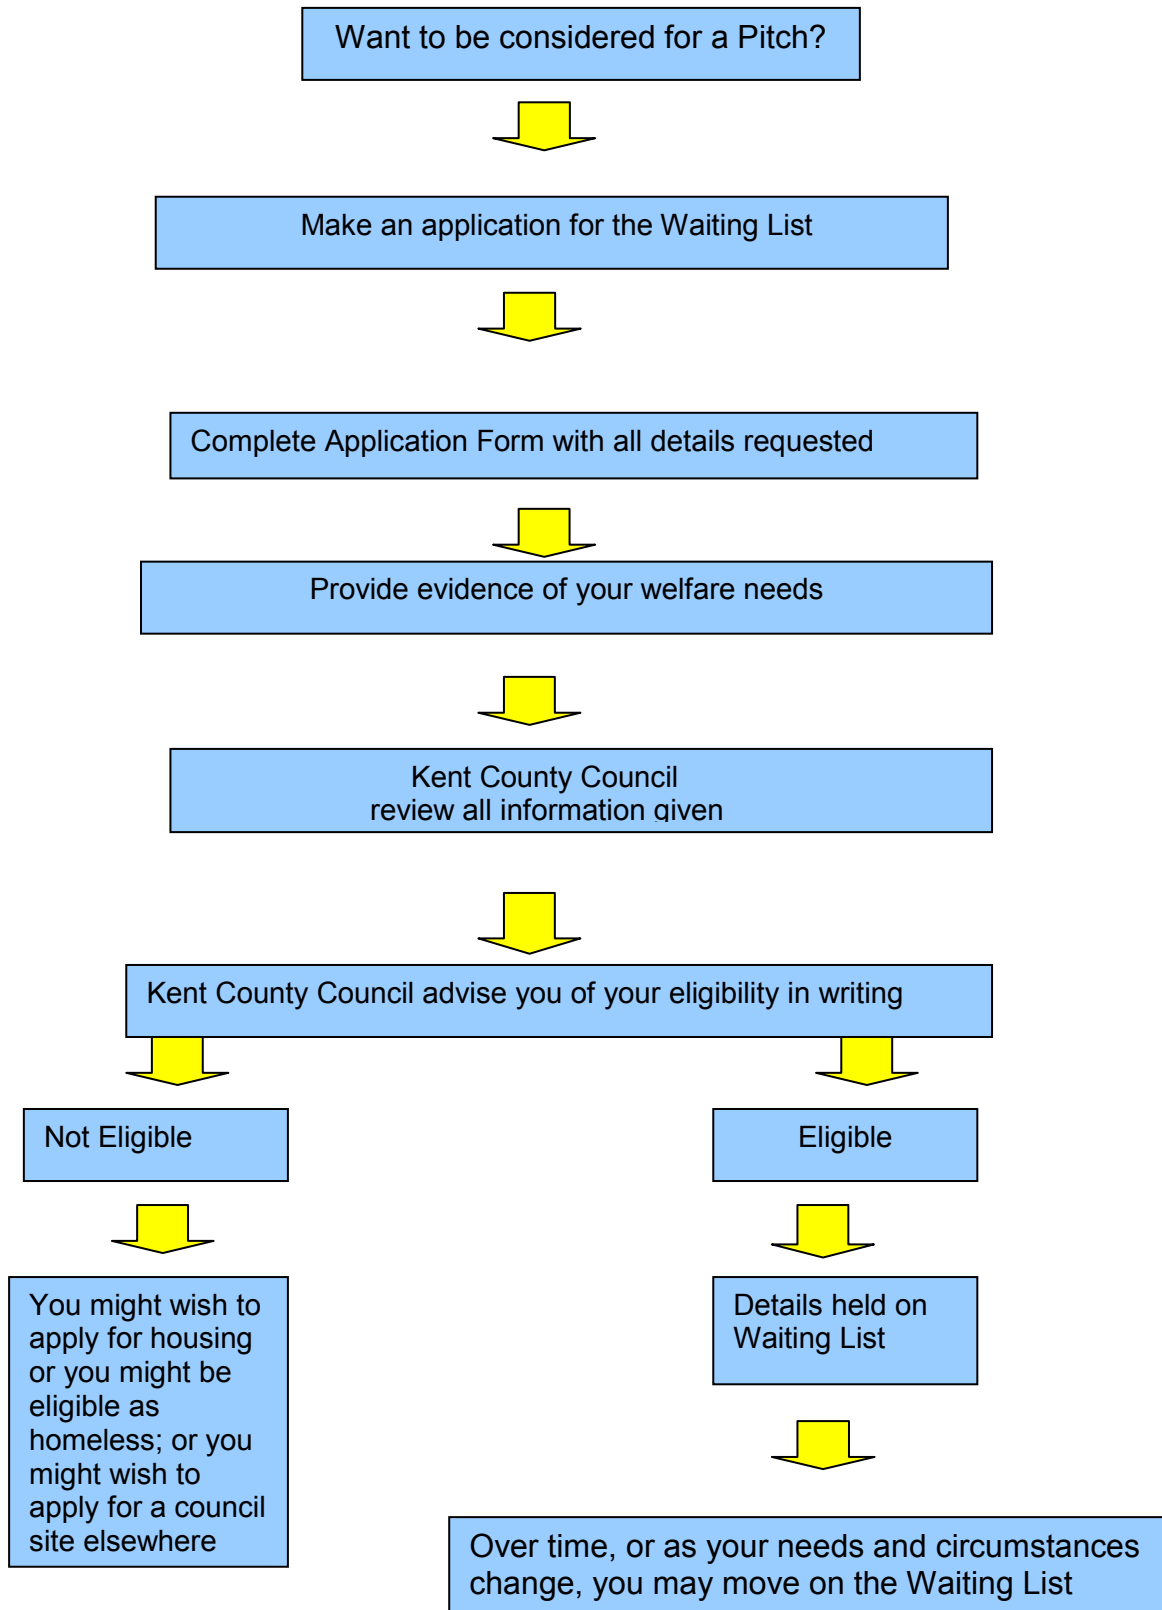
Want to be considered for a Pitch?

Make an application for the Waiting List

Complete Application Form with all details requested

Provide evidence of your welfare needs

Kent County Council
review all information given

Kent County Council advise you of your eligibility in writing

Not Eligible

Eligible

You might wish to apply for housing or you might be eligible as homeless; or you might wish to apply for a council site elsewhere

Details held on Waiting List

Over time, or as your needs and circumstances change, you may move on the Waiting List